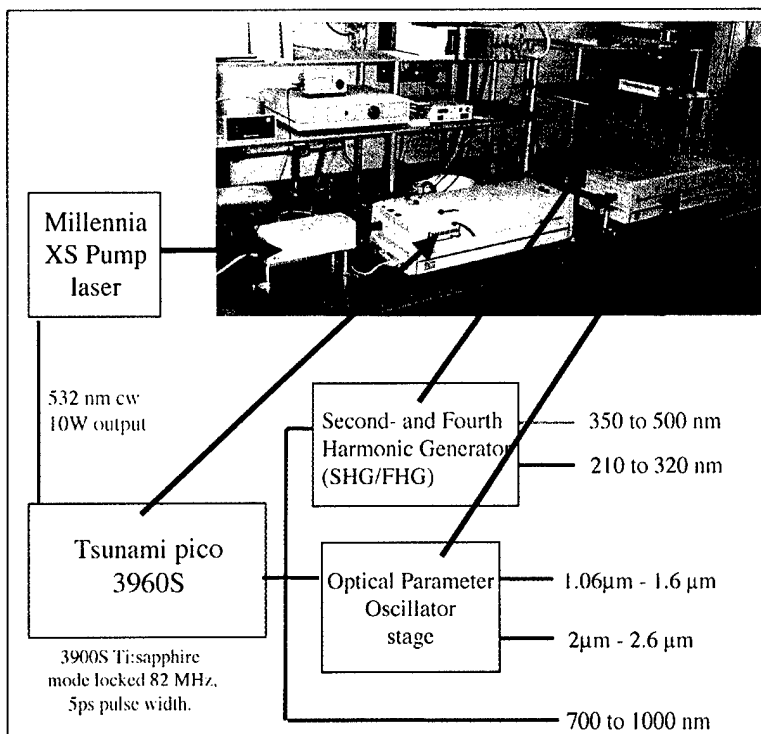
Millennia XS Pump laser

532 nm cw 10W output

Tsunami pico 3960S

3900S Ti:sapphire mode locked 82 MHz, 5ps pulse width.

Second- and Fourth Harmonic Generator (SHG/FHG)

350 to 500 nm

210 to 320 nm

Optical Parameter Oscillator stage

1.06μm - 1.6 μm

2μm - 2.6 μm

700 to 1000 nm